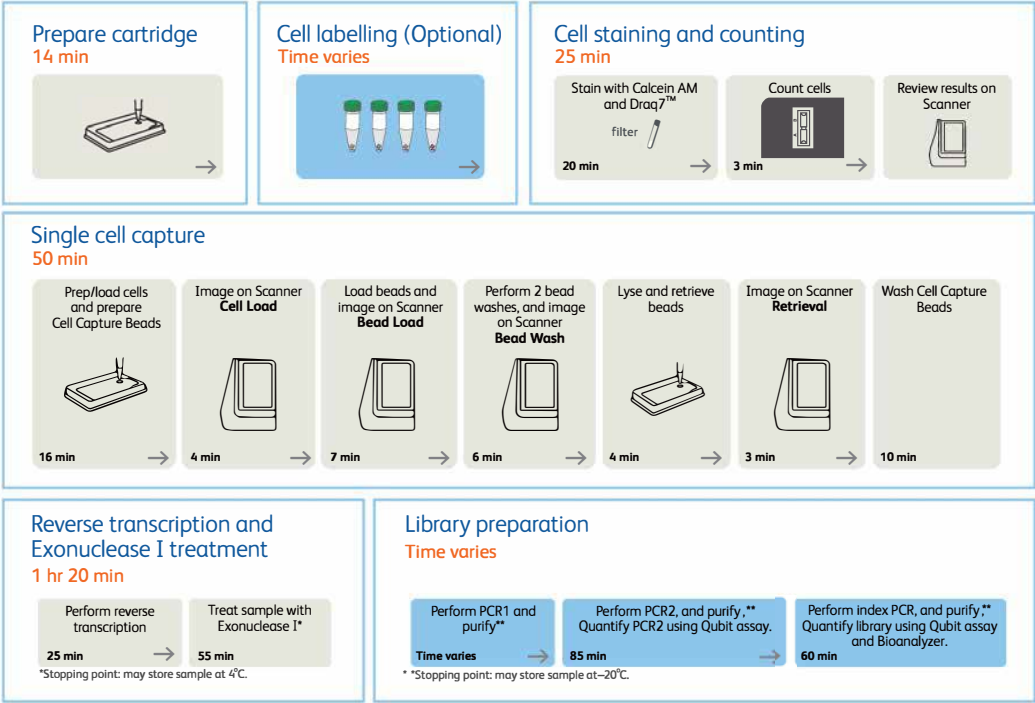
Prepare cartridge
14 min

Cell labelling (Optional)
Time varies

Cell staining and counting
25 min

Stain with Calcein AM and Draq7™
filter
20 min

Count cells
3 min

Review results on Scanner

Single cell capture
50 min

Prep/load cells and prepare Cell Capture Beads
16 min

Image on Scanner
**Cell Load**
4 min

Load beads and image on Scanner
**Bead Load**
7 min

Perform 2 bead washes, and image on Scanner
**Bead Wash**
6 min

Lyse and retrieve beads
4 min

Image on Scanner
**Retrieval**
3 min

Wash Cell Capture Beads
10 min

Reverse transcription and Exonuclease I treatment
1 hr 20 min

Perform reverse transcription
25 min

Treat sample with Exonuclease I*
55 min

*Stopping point: may store sample at 4°C.

Library preparation
Time varies

Perform PCR1 and purify**
Time varies

Perform PCR2, and purify,** Quantify PCR2 using Qubit assay.
85 min

Perform index PCR, and purify,** Quantify library using Qubit assay and Bioanalyzer.
60 min

* *Stopping point: may store sample at –20°C.